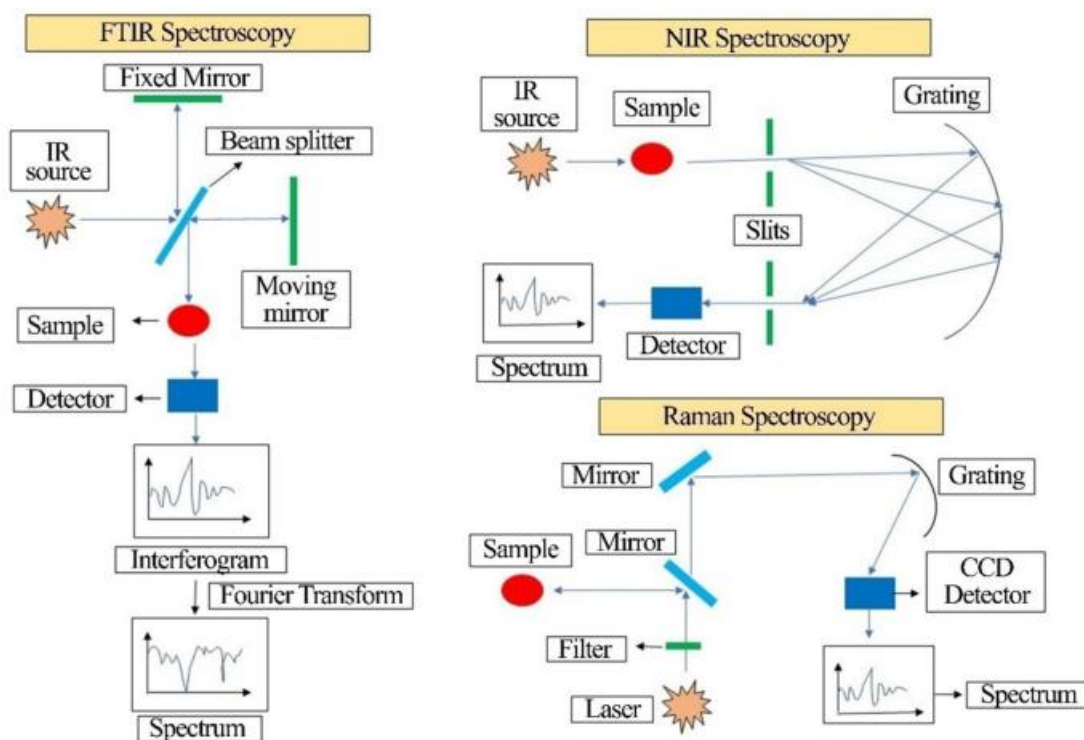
FTIR Spectroscopy

Fixed Mirror

IR source

Beam splitter

Moving mirror

Sample

Detector

Interferogram

Fourier Transform

Spectrum

NIR Spectroscopy

IR source

Sample

Grating

Slits

Detector

Spectrum

Raman Spectroscopy

Mirror

Grating

Sample

Mirror

CCD Detector

Filter

Laser

Spectrum